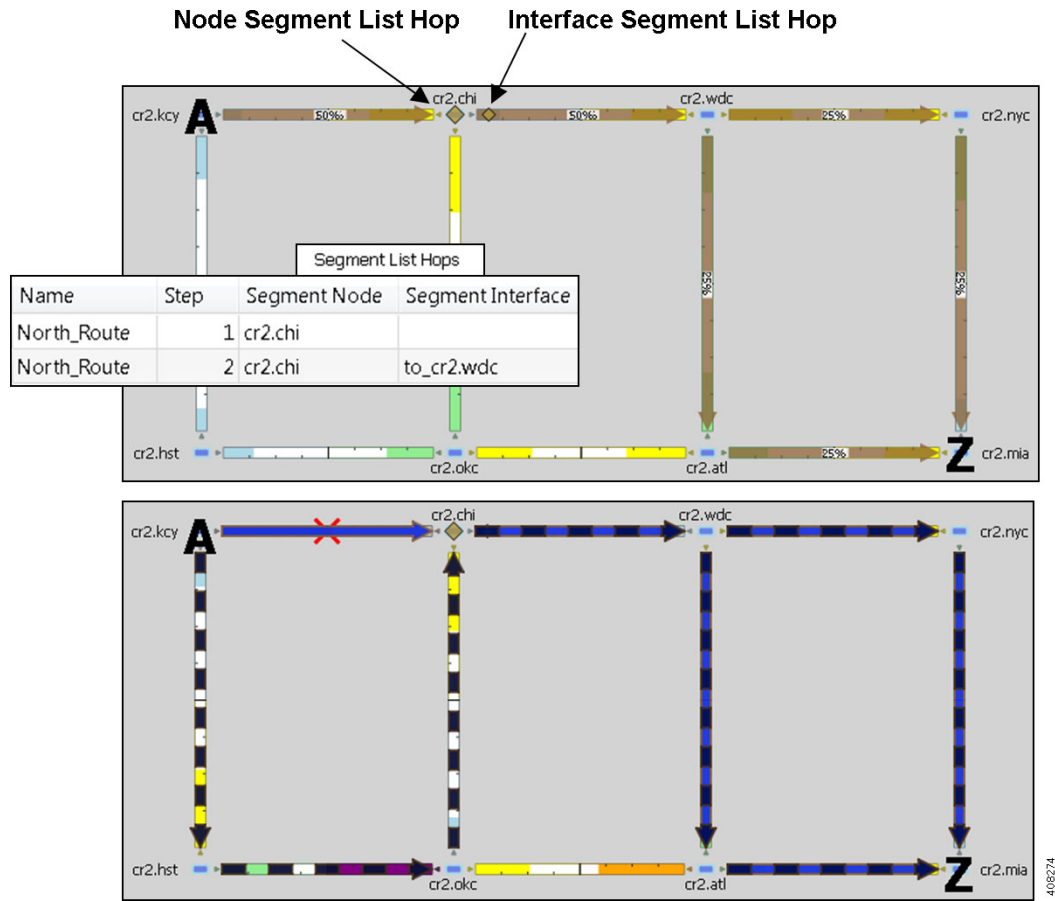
Node Segment List Hop

Interface Segment List Hop

cr2.kcy

A

50%

cr2.chi

50%

cr2.wdc

25%

cr2.nyc

25%

25%

Segment List Hops

| Name | Step | Segment Node | Segment Interface |
|---|---|---|---|
| North_Route | 1 | cr2.chi | |
| North_Route | 2 | cr2.chi | to_cr2.wdc |

cr2.hst

cr2.okc

cr2.atl

25%

Z

cr2.mia

cr2.kcy

A

cr2.chi

cr2.wdc

cr2.nyc

cr2.hst

cr2.okc

cr2.atl

Z

cr2.mia

408274